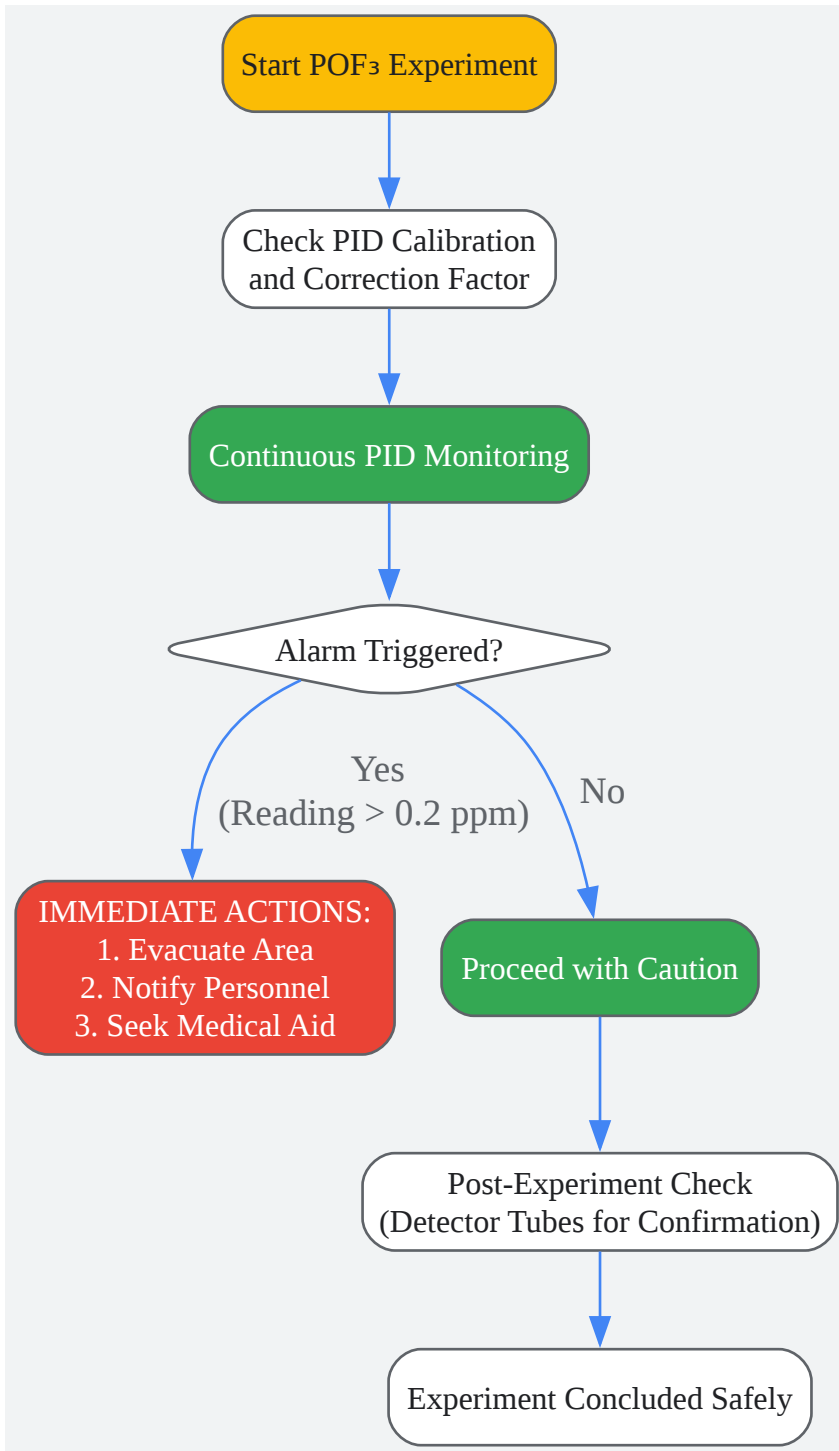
Start $POF_3$ Experiment

Check PID Calibration and Correction Factor

Continuous PID Monitoring

Alarm Triggered?

Yes (Reading > 0.2 ppm)

No

IMMEDIATE ACTIONS:
1. Evacuate Area
2. Notify Personnel
3. Seek Medical Aid

Proceed with Caution

Post-Experiment Check (Detector Tubes for Confirmation)

Experiment Concluded Safely